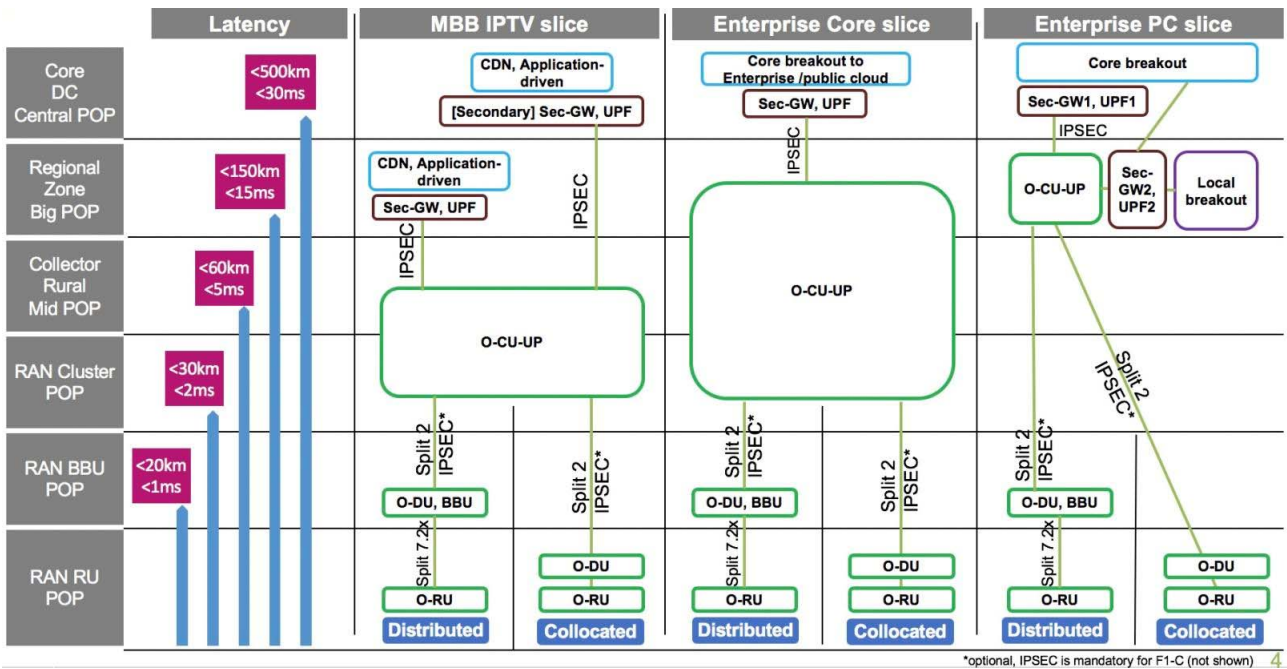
Latency

MBB IPTV slice

Enterprise Core slice

Enterprise PC slice

Core DC Central POP

Regional Zone Big POP

Collector Rural Mid POP

RAN Cluster POP

RAN BBU POP

RAN RU POP

<500km <30ms

<150km <15ms

<60km <5ms

<30km <2ms

<20km <1ms

CDN, Application-driven

[Secondary] Sec-GW, UPF

CDN, Application-driven

Sec-GW, UPF

IPSEC

IPSEC

O-CU-UP

Split 2 IPSEC*

Split 2 IPSEC*

O-DU, BBU

Split 7.2x

O-DU

O-RU

O-RU

Distributed

Collocated

Core breakout to Enterprise /public cloud

Sec-GW, UPF

IPSEC

O-CU-UP

Split 2 IPSEC*

Split 2 IPSEC*

O-DU, BBU

Split 7.2x

O-DU

O-RU

O-RU

Distributed

Collocated

Core breakout

Sec-GW1, UPF1

IPSEC

O-CU-UP

Sec-GW2, UPF2

Local breakout

Split 2 IPSEC*

Split 2 IPSEC*

O-DU, BBU

Split 7.2x

O-DU

O-RU

O-RU

Distributed

Collocated

*optional, IPSEC is mandatory for F1-C (not shown)

4